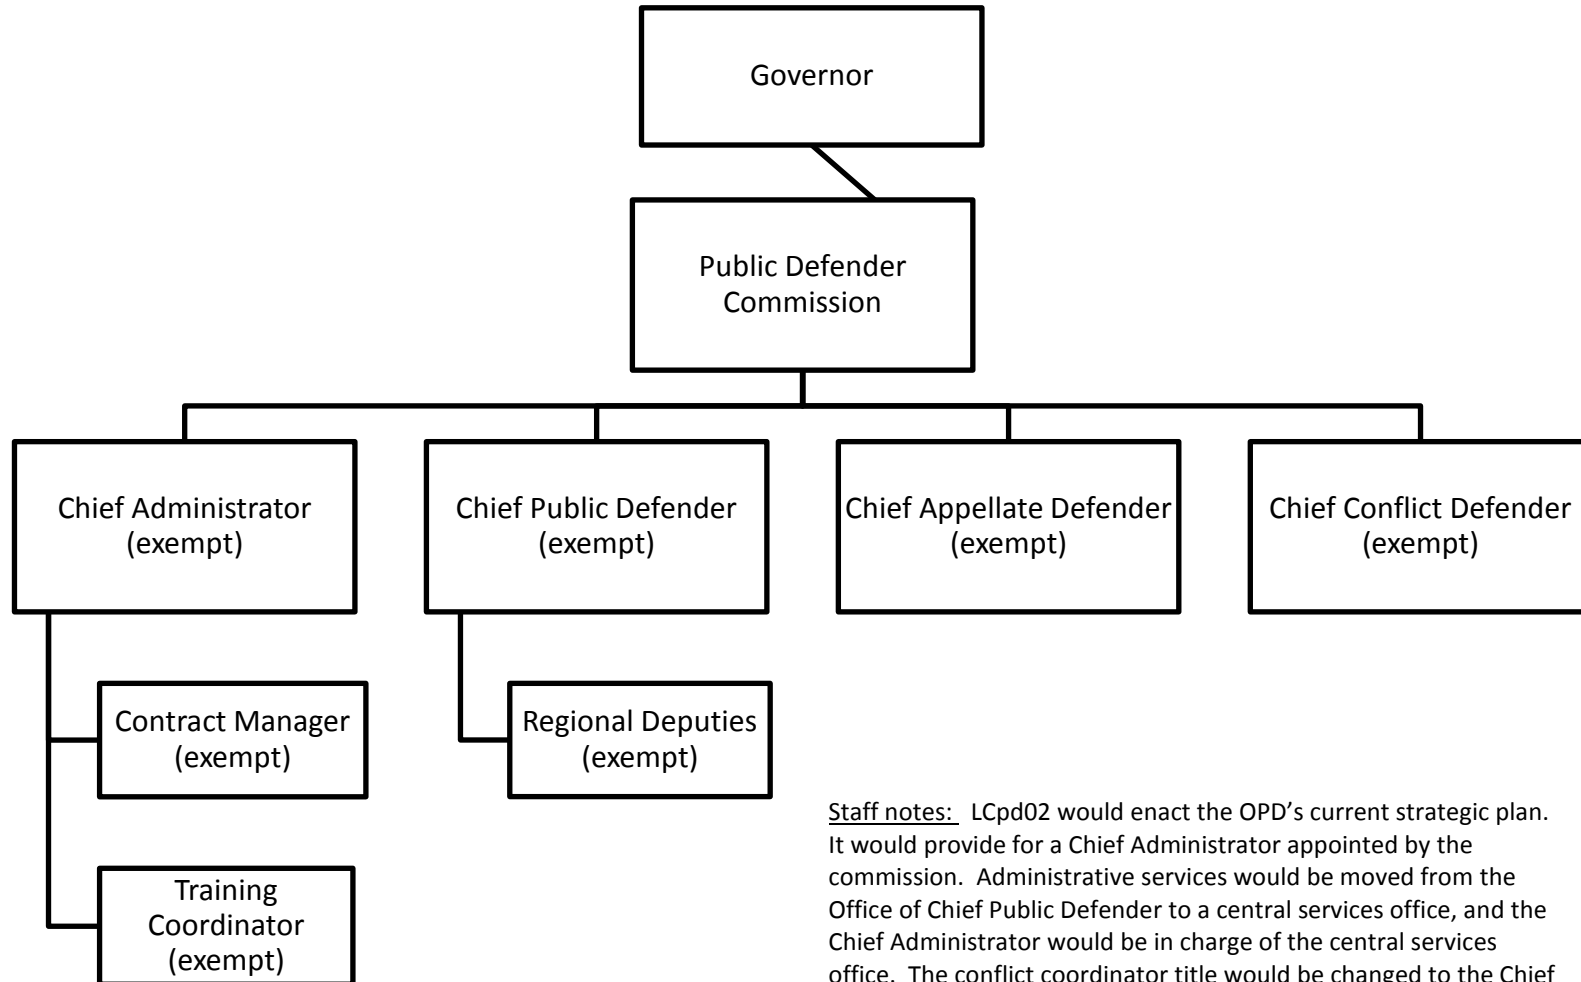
Governor

Public Defender Commission

Chief Administrator (exempt)

Chief Public Defender (exempt)

Chief Appellate Defender (exempt)

Chief Conflict Defender (exempt)

Contract Manager (exempt)

Regional Deputies (exempt)

Training Coordinator (exempt)

Staff notes: LCpd02 would enact the OPD's current strategic plan. It would provide for a Chief Administrator appointed by the commission. Administrative services would be moved from the Office of Chief Public Defender to a central services office, and the Chief Administrator would be in charge of the central services office. The conflict coordinator title would be changed to the Chief